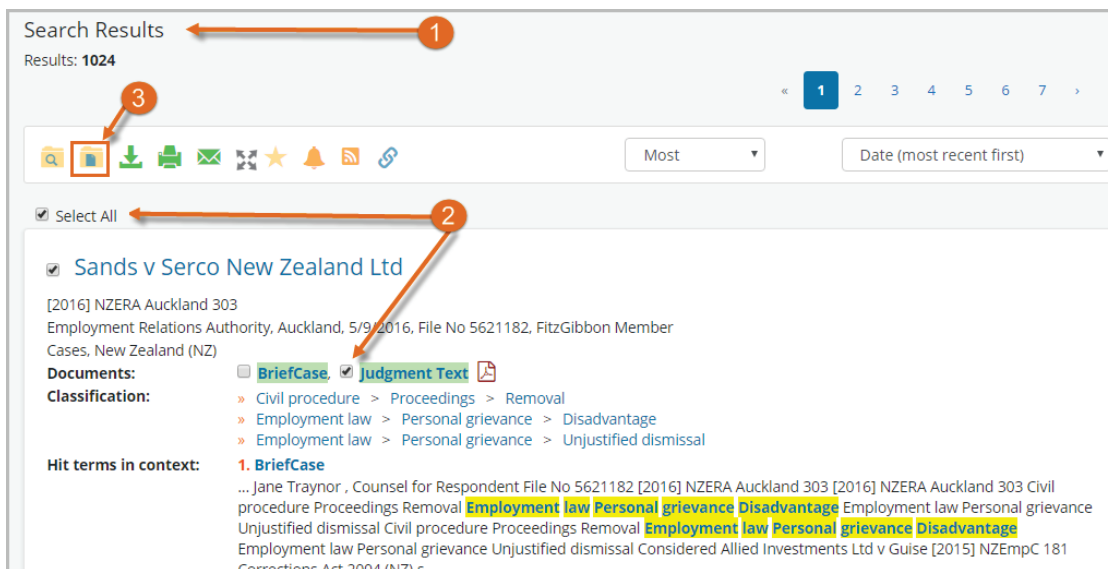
Search Results

1

Results: 1024

« 1 2 3 4 5 6 7 ›

3

Most

Date (most recent first)

Select All

2

Sands v Serco New Zealand Ltd

[2016] NZERA Auckland 303
Employment Relations Authority, Auckland, 5/9/2016, File No 5621182, FitzGibbon Member
Cases, New Zealand (NZ)

| | |
|---|---|
| Documents: | BriefCase, Judgment Text |
| Classification: | » Civil procedure > Proceedings > Removal<br>» Employment law > Personal grievance > Disadvantage<br>» Employment law > Personal grievance > Unjustified dismissal |
| Hit terms in context: | 1. BriefCase<br>... Jane Traynor , Counsel for Respondent File No 5621182 [2016] NZERA Auckland 303 [2016] NZERA Auckland 303 Civil procedure Proceedings Removal Employment law Personal grievance Disadvantage Employment law Personal grievance Unjustified dismissal Civil procedure Proceedings Removal Employment law Personal grievance Disadvantage Employment law Personal grievance Unjustified dismissal Considered Allied Investments Ltd v Guise [2015] NZEmpC 181 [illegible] |